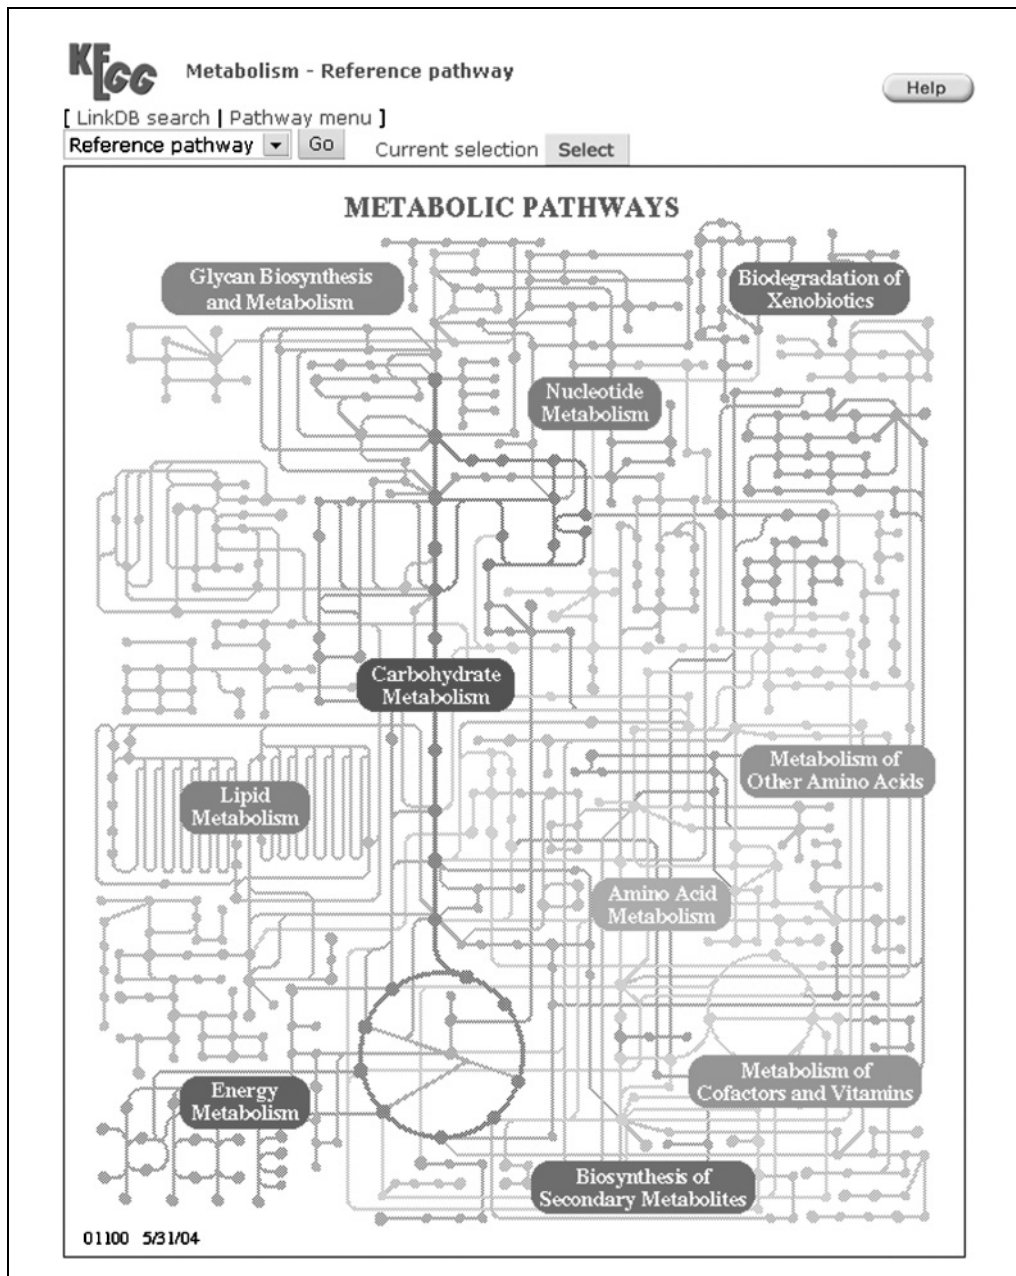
KEGG Metabolism - Reference pathway

Help

[ LinkDB search | Pathway menu ]

Reference pathway Go Current selection Select

METABOLIC PATHWAYS

Glycan Biosynthesis and Metabolism

Biodegradation of Xenobiotics

Nucleotide Metabolism

Carbohydrate Metabolism

Metabolism of Other Amino Acids

Lipid Metabolism

Amino Acid Metabolism

Energy Metabolism

Metabolism of Cofactors and Vitamins

Biosynthesis of Secondary Metabolites

01100 5/31/04